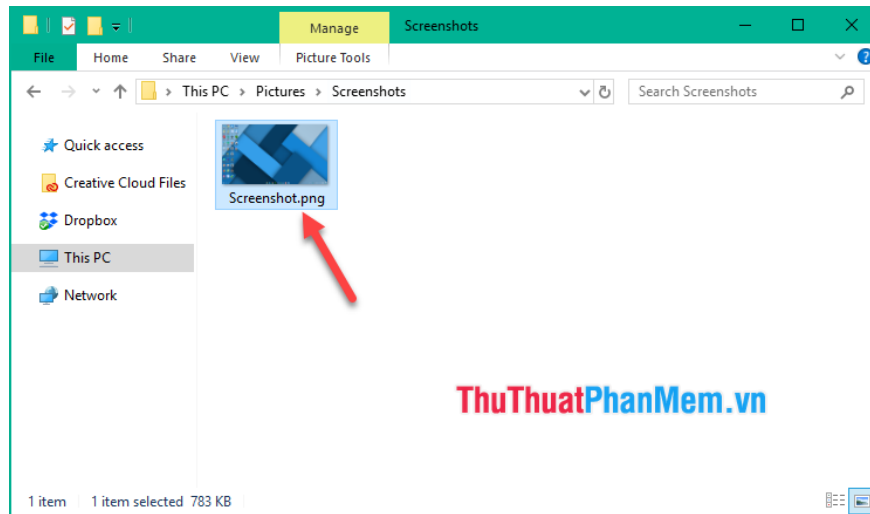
Manage
Screenshots
File
Home
Share
View
Picture Tools
This PC > Pictures > Screenshots
Search Screenshots
Quick access
Creative Cloud Files
Dropbox
This PC
Network
Screenshot.png
ThuThuatPhanMem.vn
1 item
1 item selected 783 KB